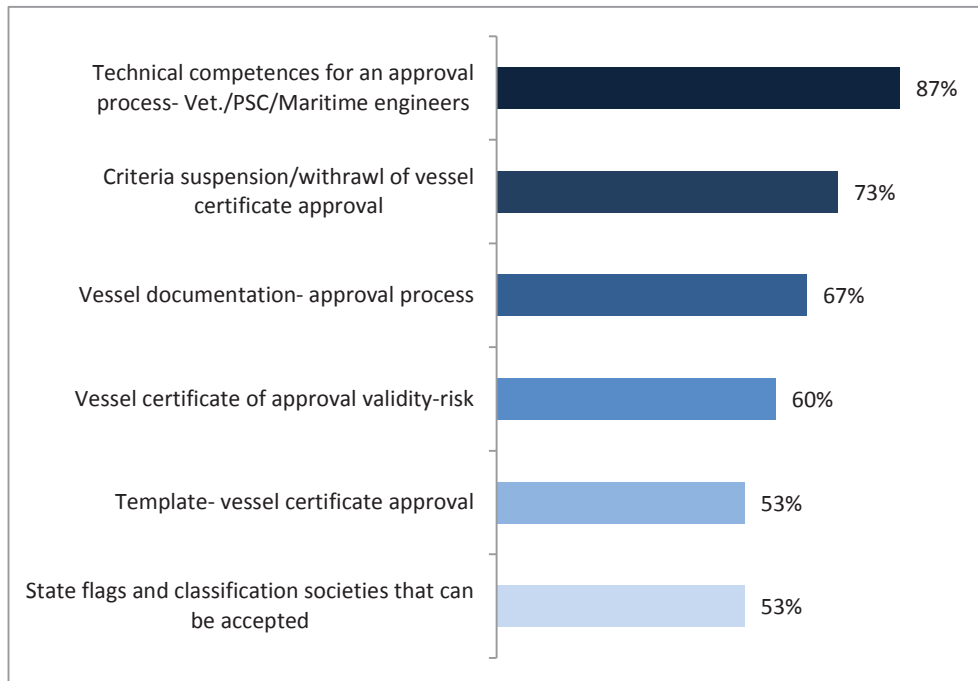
Technical competences for an approval process- Vet./PSC/Maritime engineers
87%

Criteria suspension/withrawl of vessel certificate approval
73%

Vessel documentation- approval process
67%

Vessel certificate of approval validity-risk
60%

Template- vessel certificate approval
53%

State flags and classification societies that can be accepted
53%